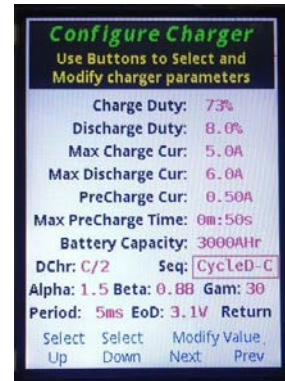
Configure Charger
Use Buttons to Select and Modify charger parameters

Charge Duty: 73%
Discharge Duty: 8.0%
Max Charge Cur: 5.0A
Max Discharge Cur: 6.0A
PreCharge Cur: 0.50A
Max PreCharge Time: 0m:50s
Battery Capacity: 3000AHr
DChr: C/2 Seq: CycleD-C
Alpha: 1.5 Beta: 0.88 Gam: 30
Period: 5ms EoD: 3.1V Return

Select Up
Select Down
Modify Value Next
Prev